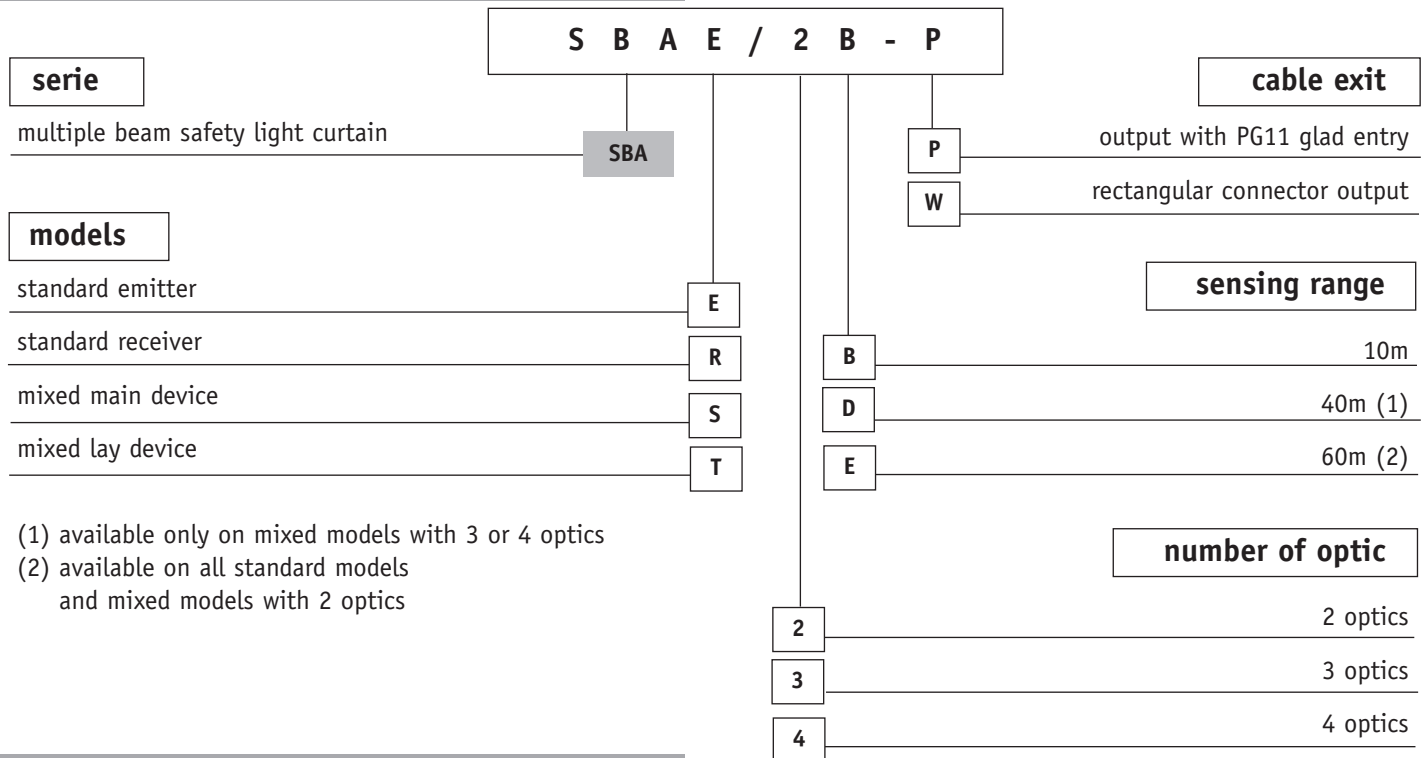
S B A E / 2 B - P

serie

multiple beam safety light curtain

SBA

models

standard emitter

E

standard receiver

R

mixed main device

S

mixed lay device

T

(1) available only on mixed models with 3 or 4 optics
(2) available on all standard models and mixed models with 2 optics

cable exit

P

output with PG11 glad entry

W

rectangular connector output

sensing range

B

10m

D

40m (1)

E

60m (2)

number of optic

2

2 optics

3

3 optics

4

4 optics